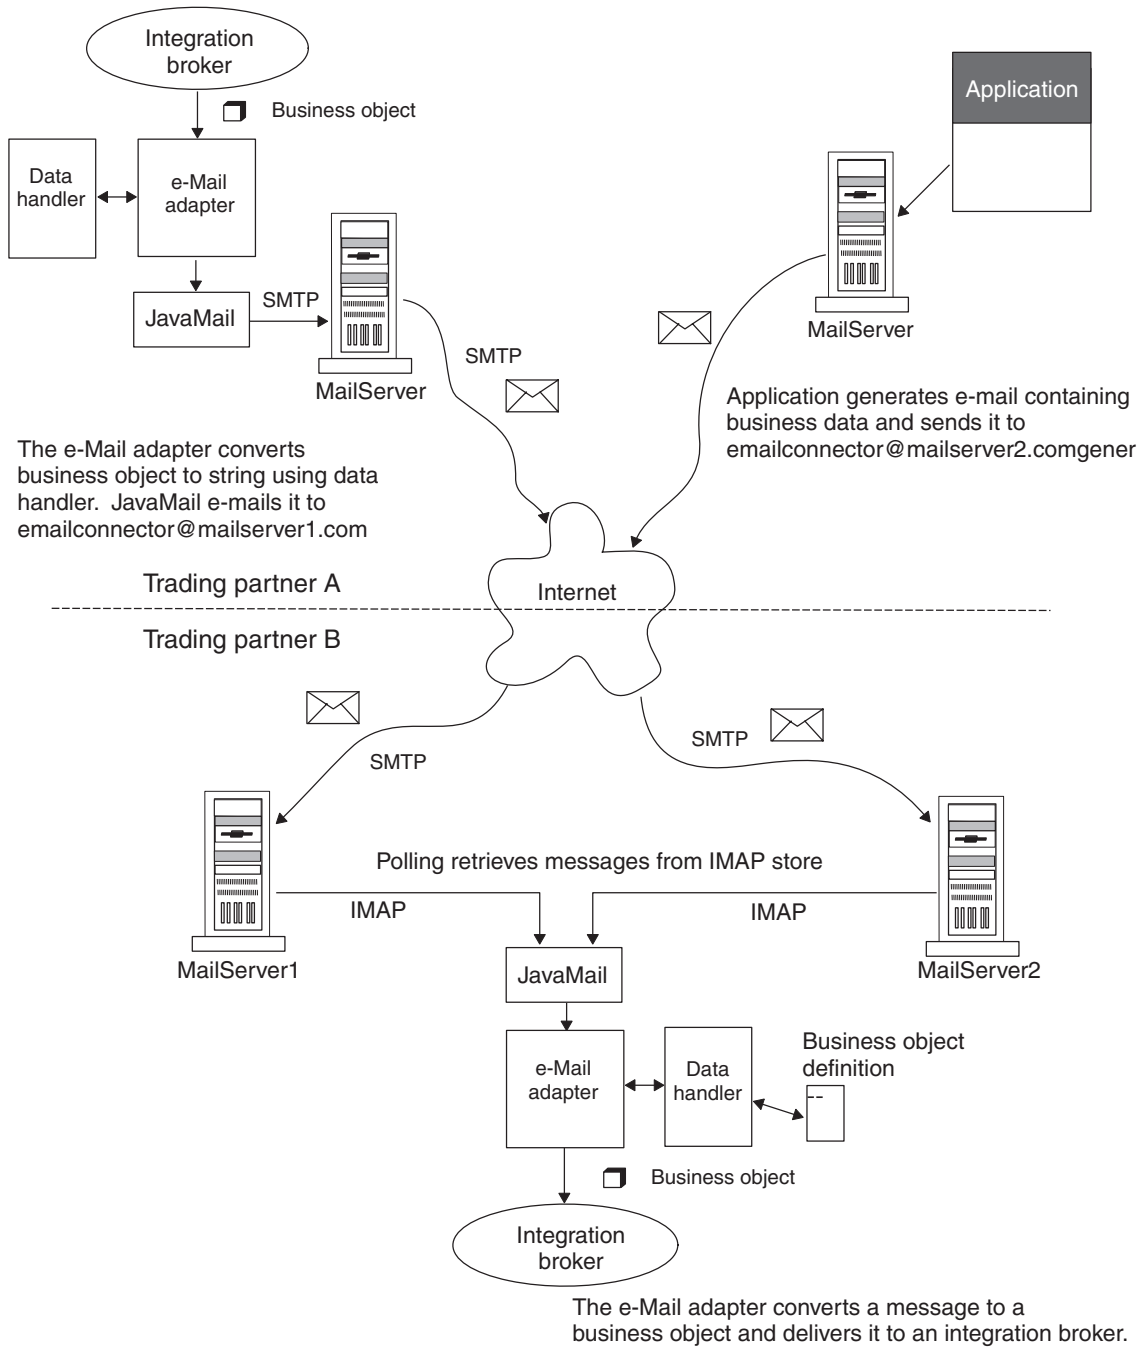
Integration broker

Business object

Data handler

e-Mail adapter

JavaMail

SMTP

MailServer

SMTP

Application

MailServer

Application generates e-mail containing business data and sends it to emailconnector@mailserver2.comgener

The e-Mail adapter converts business object to string using data handler. JavaMail e-mails it to emailconnector@mailserver1.com

Trading partner A

Internet

Trading partner B

SMTP

SMTP

Polling retrieves messages from IMAP store

IMAP

IMAP

MailServer1

JavaMail

MailServer2

e-Mail adapter

Data handler

Business object definition

Business object

Integration broker

The e-Mail adapter converts a message to a business object and delivers it to an integration broker.